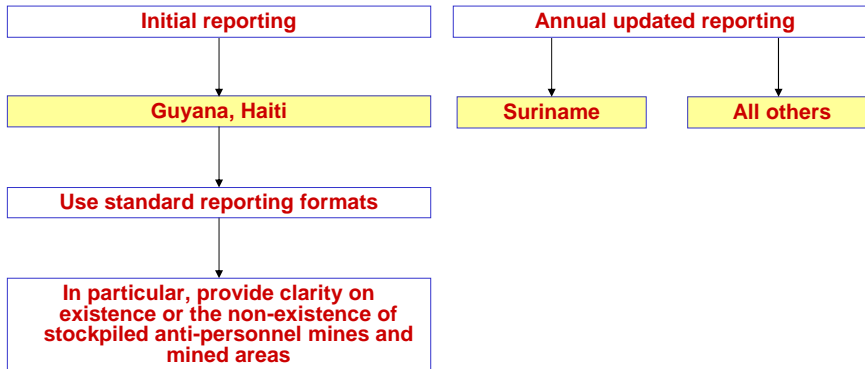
Initial reporting

Guyana, Haiti

Use standard reporting formats

In particular, provide clarity on existence or the non-existence of stockpiled anti-personnel mines and mined areas

Annual updated reporting

Suriname

All others